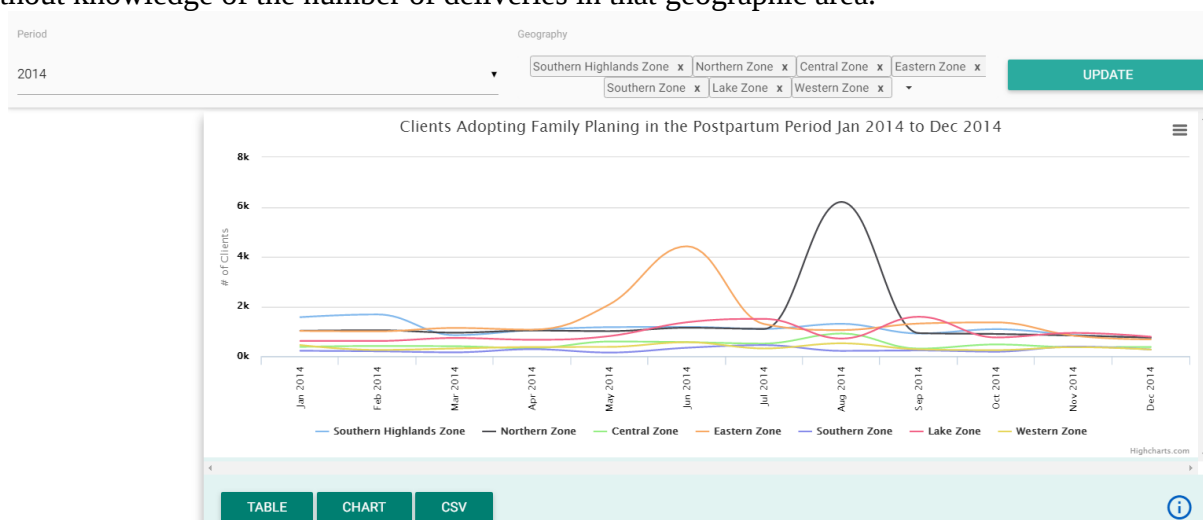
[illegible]thout knowledge of the number of deliveries in that geographic area.

Period

2014

Geography

Southern Highlands Zone x Northern Zone x Central Zone x Eastern Zone x Southern Zone x Lake Zone x Western Zone x

UPDATE

Clients Adopting Family Planing in the Postpartum Period Jan 2014 to Dec 2014

8k
6k
4k
2k
0k

# of Clients

Jan 2014
Feb 2014
Mar 2014
Apr 2014
May 2014
Jun 2014
Jul 2014
Aug 2014
Sep 2014
Oct 2014
Nov 2014
Dec 2014

Southern Highlands Zone
Northern Zone
Central Zone
Eastern Zone
Southern Zone
Lake Zone
Western Zone

Highcharts.com

TABLE
CHART
CSV